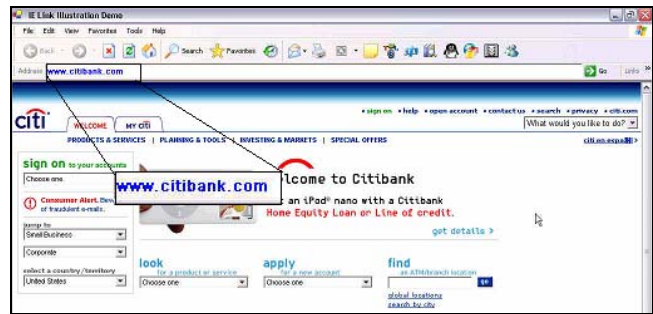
IE Link Illustration Demo

File Edit View Favorites Tools Help

Back Search Favorites

Address www.citibank.com

Go Links

citi

WELCOME MY citi

• sign on • help • open account • contact us • search • privacy • citi.com

What would you like to do?

PRODUCTS & SERVICES | PLANNING & TOOLS | INVESTING & MARKETS | SPECIAL OFFERS

citi en español

sign on to your accounts

Choose one

Consumer Alert. Beware of fraudulent e-mails.

jump to

Small Business

Corporate

select a country/territory

United States

www.citibank.com

lcome to Citibank

an iPod® nano with a Citibank Home Equity Loan or Line of credit.

get details »

look for a product or service

Choose one

apply for a new account

Choose one

find an ATM/branch location

global locations

search by city